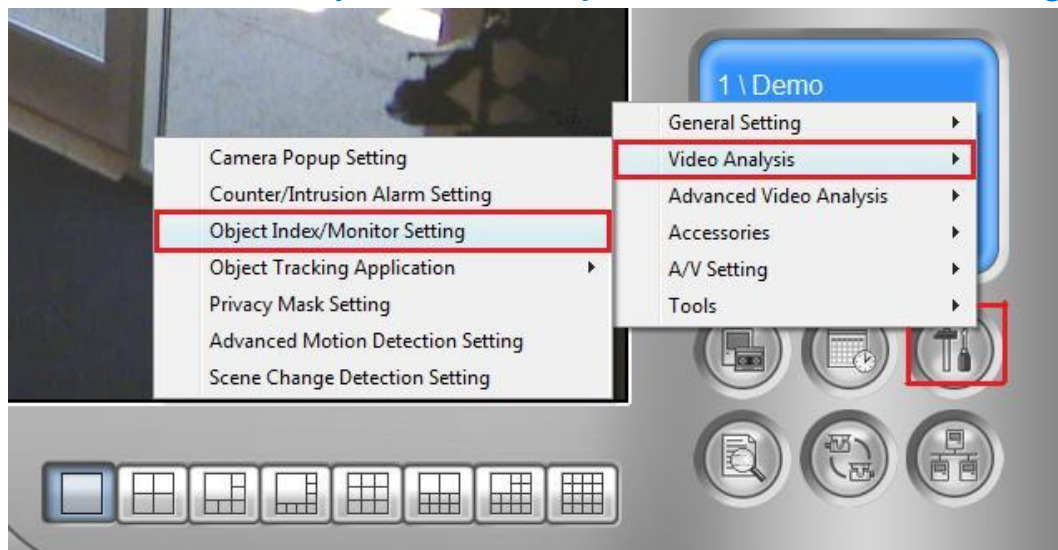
1 \ Demo

General Setting
Video Analysis
Advanced Video Analysis
Accessories
A/V Setting
Tools

Camera Popup Setting
Counter/Intrusion Alarm Setting
Object Index/Monitor Setting
Object Tracking Application
Privacy Mask Setting
Advanced Motion Detection Setting
Scene Change Detection Setting